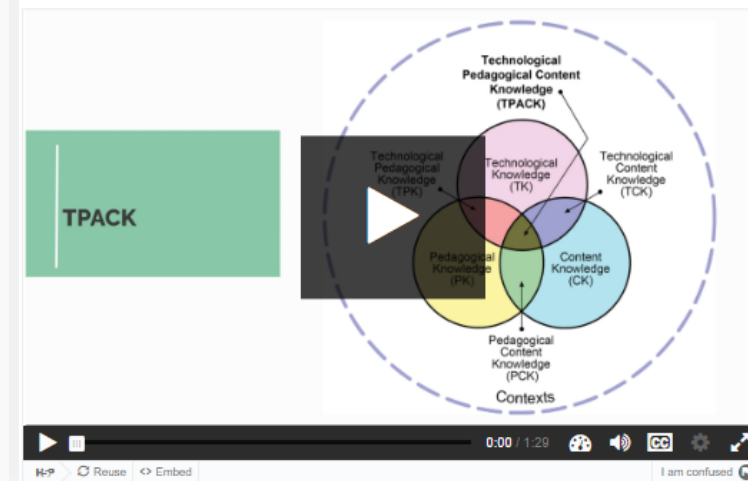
TPACK

Technological Pedagogical Content Knowledge (TPACK)

Technological Pedagogical Knowledge (TPK)

Technological Knowledge (TK)

Technological Content Knowledge (TCK)

Pedagogical Knowledge (PK)

Content Knowledge (CK)

Pedagogical Content Knowledge (PCK)

Contexts

0:00 / 1:29

CC

H-P Reuse <> Embed

I am confused